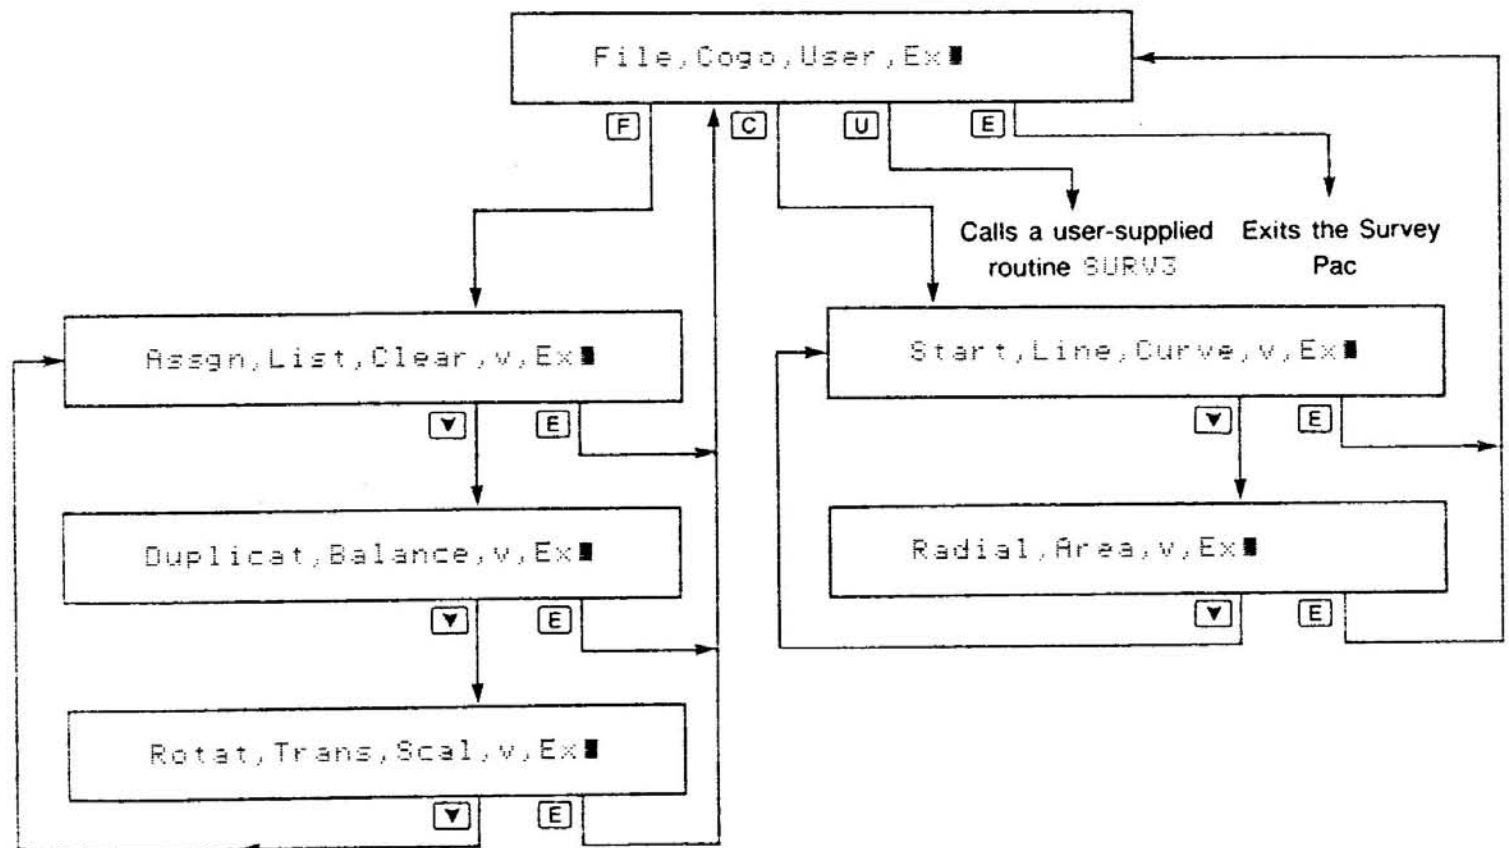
File,Cogo,User,Ex■

F
C
U
E

Calls a user-supplied routine SURV3

Exits the Survey Pac

Assgn,List,Clear,v,Ex■

▼
E

Duplicat,Balance,v,Ex■

▼
E

Rotat,Trans,Scal,v,Ex■

▼
E

Start,Line,Curve,v,Ex■

▼
E

Radial,Area,v,Ex■

▼
E